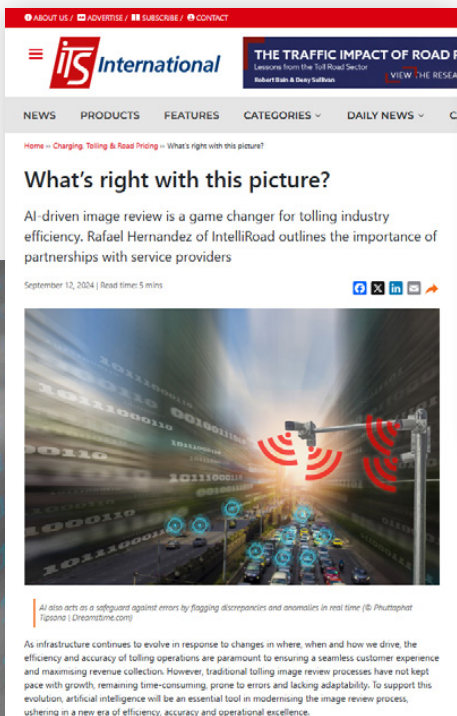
ABOUT US / ADVERTISE / SUBSCRIBE / CONTACT

ITS International

THE TRAFFIC IMPACT OF ROAD P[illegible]
Lessons from the Toll Road Sector
Robert Bain & Davy Sullivan
VIEW THE RESEA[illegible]

NEWS PRODUCTS FEATURES CATEGORIES DAILY NEWS C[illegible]

Home » Charging, Tolling & Road Pricing » What's right with this picture?

What's right with this picture?

AI-driven image review is a game changer for tolling industry efficiency. Rafael Hernandez of IntelliRoad outlines the importance of partnerships with service providers

September 12, 2024 | Read time: 5 mins

AI also acts as a safeguard against errors by flagging discrepancies and anomalies in real time (© Phuttaphat Tipsana | Dreamstime.com)

As infrastructure continues to evolve in response to changes in where, when and how we drive, the efficiency and accuracy of tolling operations are paramount to ensuring a seamless customer experience and maximising revenue collection. However, traditional tolling image review processes have not kept pace with growth, remaining time-consuming, prone to errors and lacking adaptability. To support this evolution, artificial intelligence will be an essential tool in modernising the image review process, ushering in a new era of efficiency, accuracy and operational excellence.